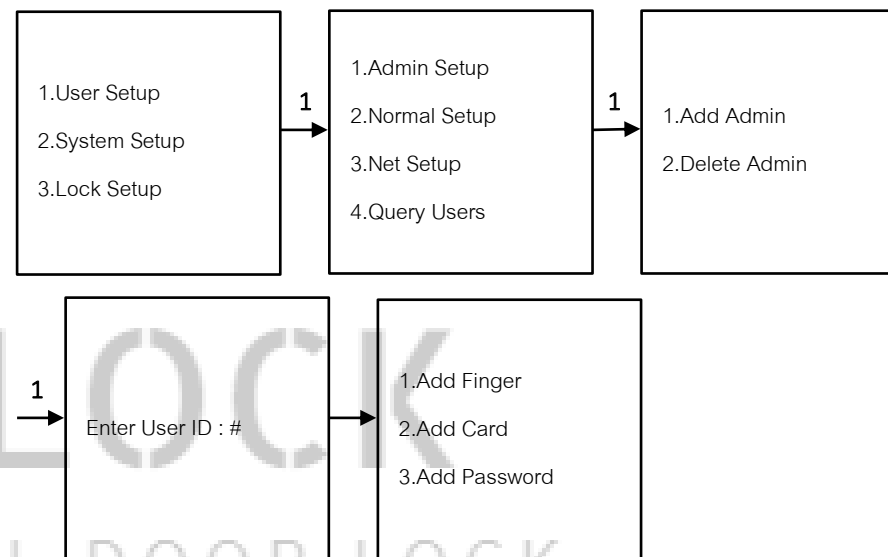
1.User Setup
2.System Setup
3.Lock Setup

1

1.Admin Setup
2.Normal Setup
3.Net Setup
4.Query Users

1

1.Add Admin
2.Delete Admin

1

Enter User ID : #

1.Add Finger
2.Add Card
3.Add Password

LOCK
DOOR LOCK